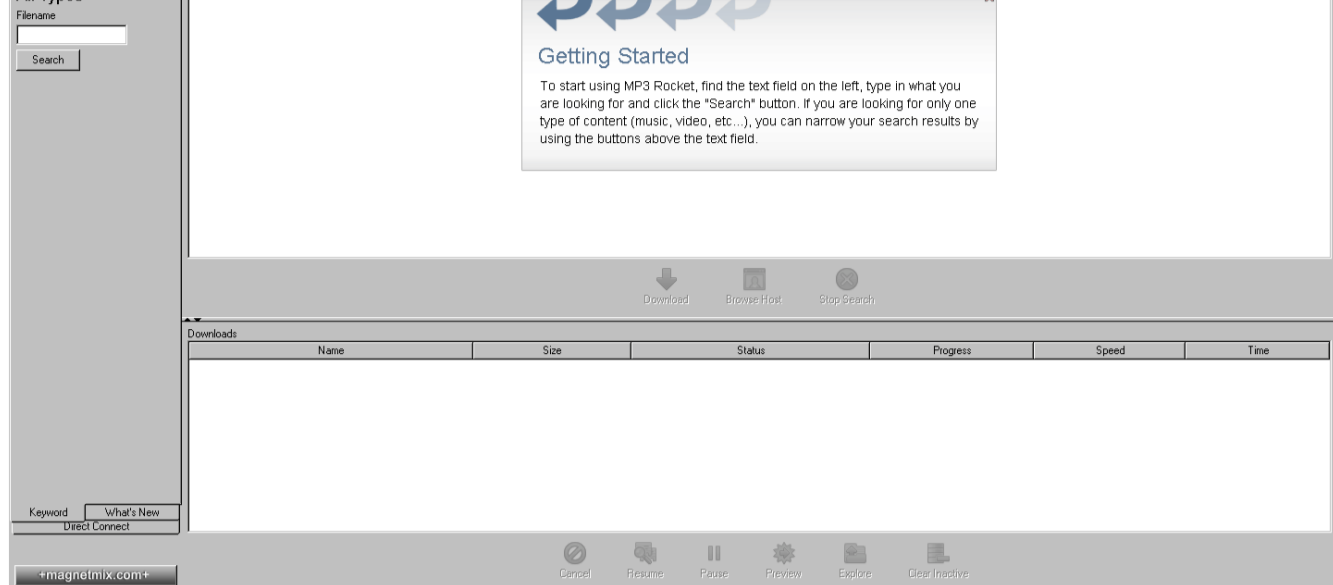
Filename

Search

Getting Started

To start using MP3 Rocket, find the text field on the left, type in what you are looking for and click the "Search" button. If you are looking for only one type of content (music, video, etc...), you can narrow your search results by using the buttons above the text field.

Download Browse Host Stop Search

Downloads

| Name | Size | Status | Progress | Speed | Time |
|---|---|---|---|---|---|

Keyword What's New
Direct Connect

+magnetmix.com+

Cancel Resume Pause Preview Explore Clear Inactive